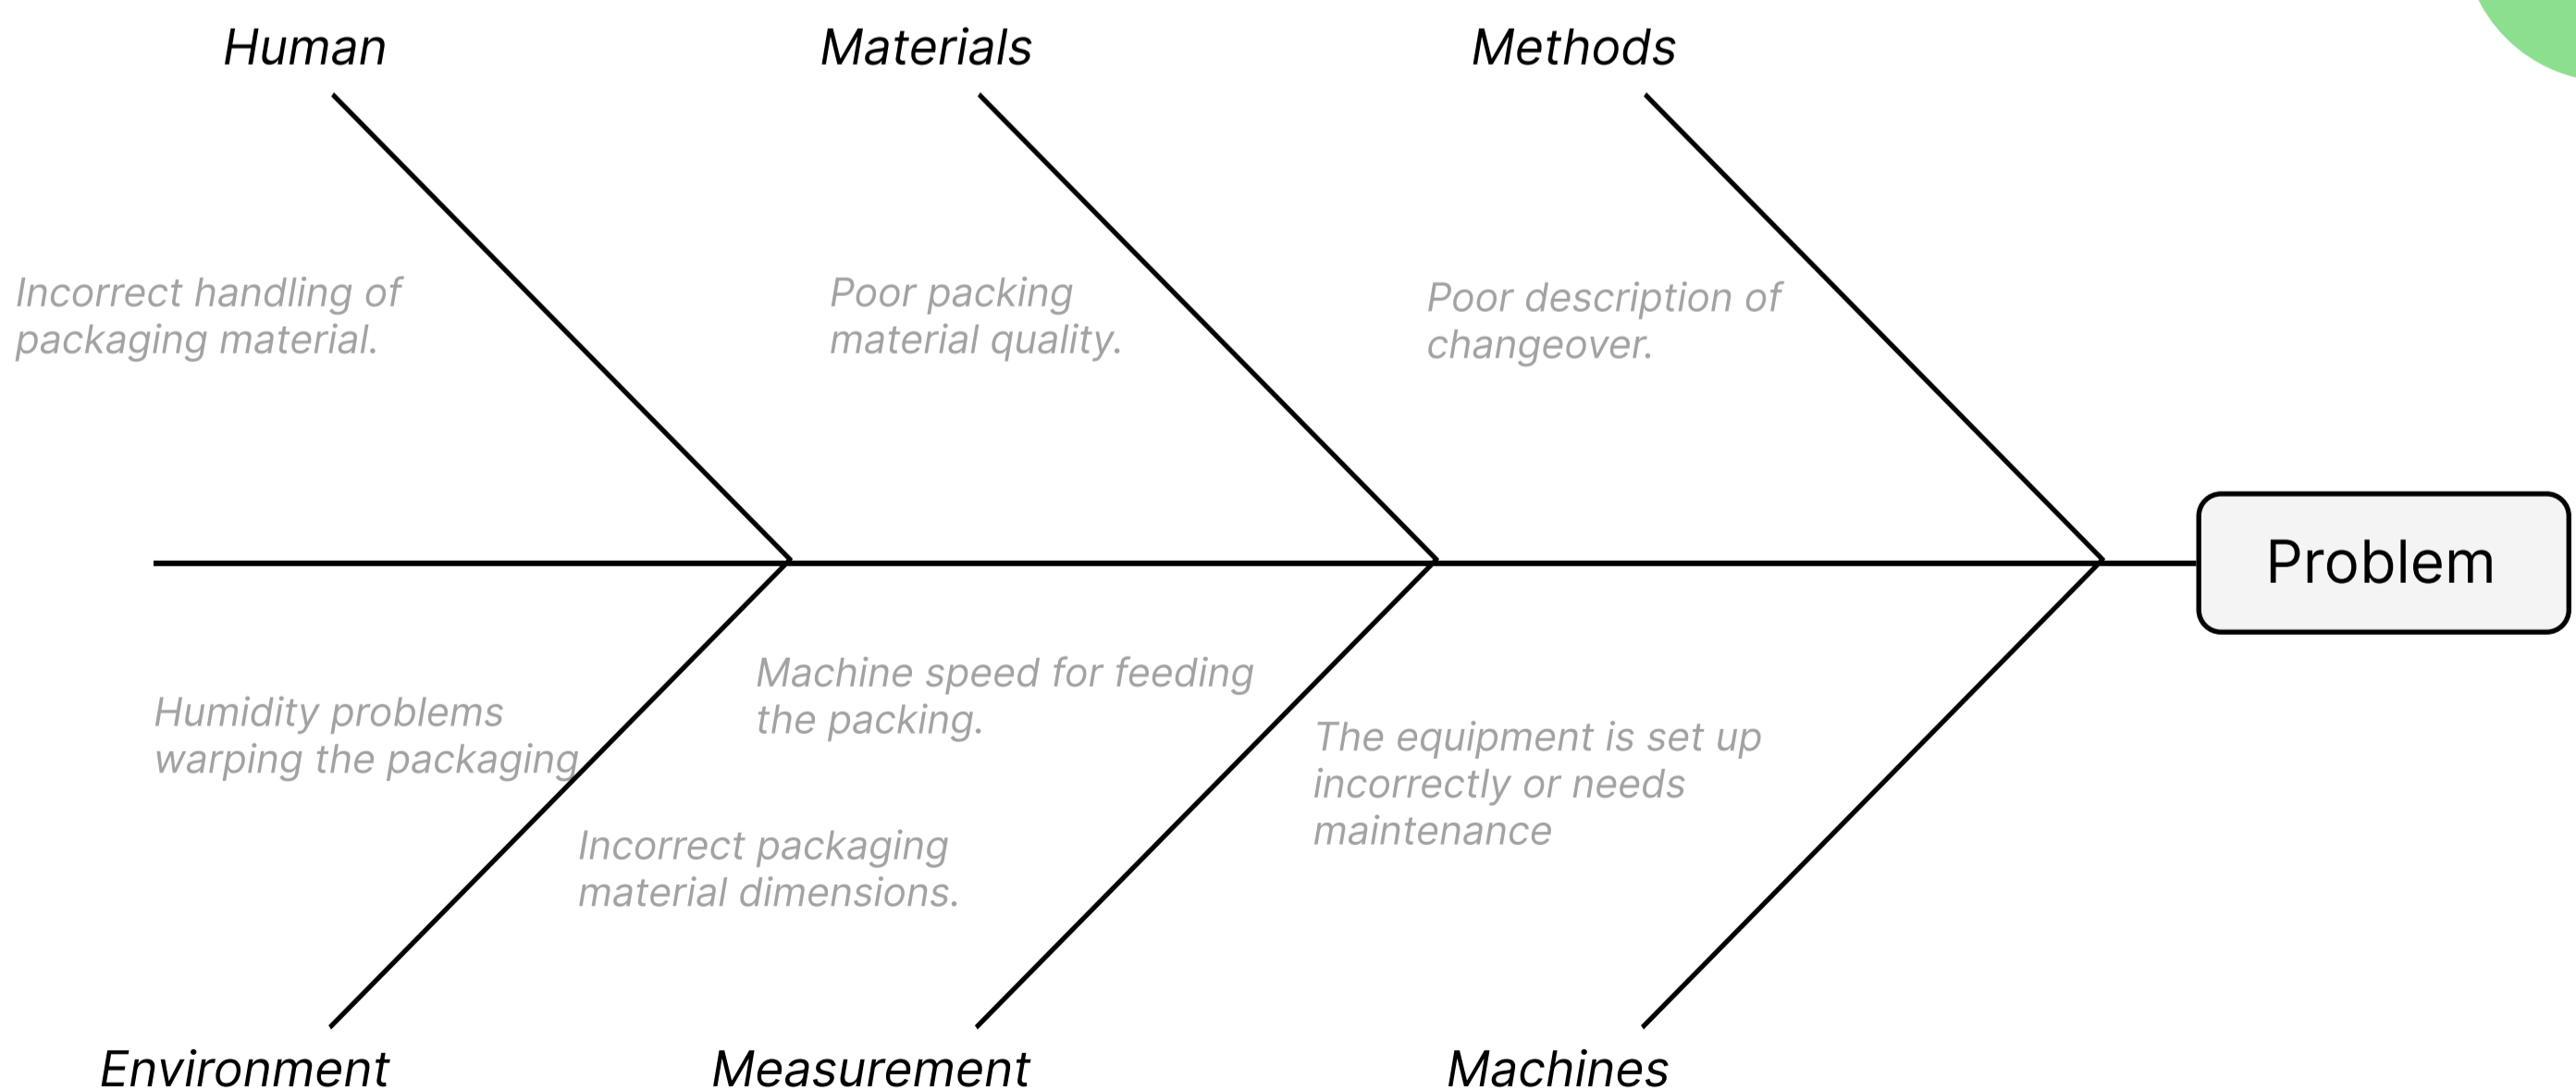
Human

Materials

Methods

Incorrect handling of packaging material.

Poor packing material quality.

Poor description of changeover.

Problem

Machine speed for feeding the packing.

Humidity problems warping the packaging

The equipment is set up incorrectly or needs maintenance

Incorrect packaging material dimensions.

Environment

Measurement

Machines